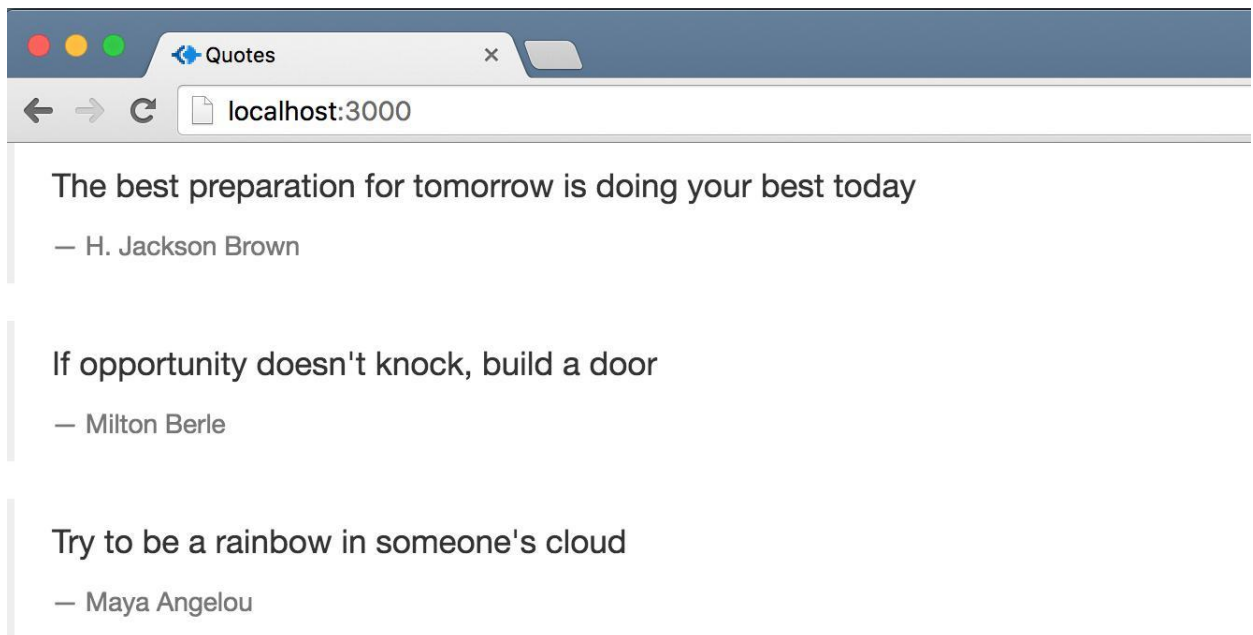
Quotes ×

localhost:3000

The best preparation for tomorrow is doing your best today

— H. Jackson Brown

If opportunity doesn't knock, build a door

— Milton Berle

Try to be a rainbow in someone's cloud

— Maya Angelou